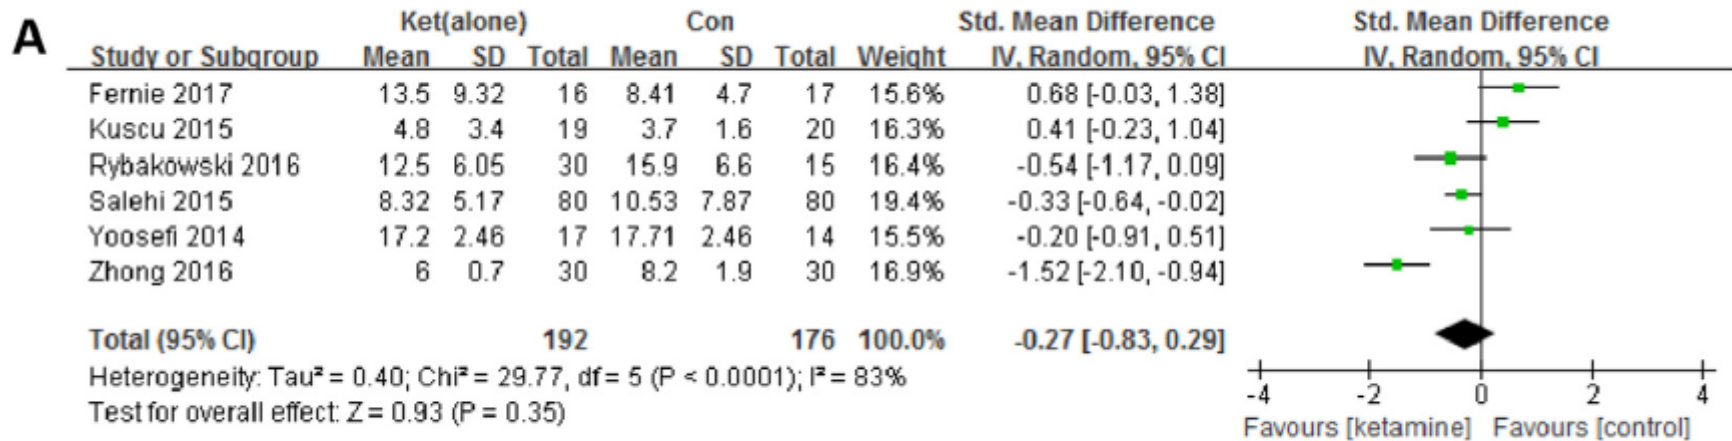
A

| Study or Subgroup | Ket(alone) Mean | SD | Total | Con Mean | SD | Total | Weight | Std. Mean Difference IV, Random, 95% CI |
|---|---|---|---|---|---|---|---|---|
| Fernie 2017 | 13.5 | 9.32 | 16 | 8.41 | 4.7 | 17 | 15.6% | 0.68 [-0.03, 1.38] |
| Kuscu 2015 | 4.8 | 3.4 | 19 | 3.7 | 1.6 | 20 | 16.3% | 0.41 [-0.23, 1.04] |
| Rybakowski 2016 | 12.5 | 6.05 | 30 | 15.9 | 6.6 | 15 | 16.4% | -0.54 [-1.17, 0.09] |
| Salehi 2015 | 8.32 | 5.17 | 80 | 10.53 | 7.87 | 80 | 19.4% | -0.33 [-0.64, -0.02] |
| Yoosefi 2014 | 17.2 | 2.46 | 17 | 17.71 | 2.46 | 14 | 15.5% | -0.20 [-0.91, 0.51] |
| Zhong 2016 | 6 | 0.7 | 30 | 8.2 | 1.9 | 30 | 16.9% | -1.52 [-2.10, -0.94] |
| Total (95% CI) | | | 192 | | | 176 | 100.0% | -0.27 [-0.83, 0.29] |

Heterogeneity: Tau² = 0.40; Chi² = 29.77, df = 5 (P < 0.0001); I² = 83%
Test for overall effect: Z = 0.93 (P = 0.35)

Std. Mean Difference
IV, Random, 95% CI

-4 -2 0 2 4
Favours [ketamine] Favours [control]